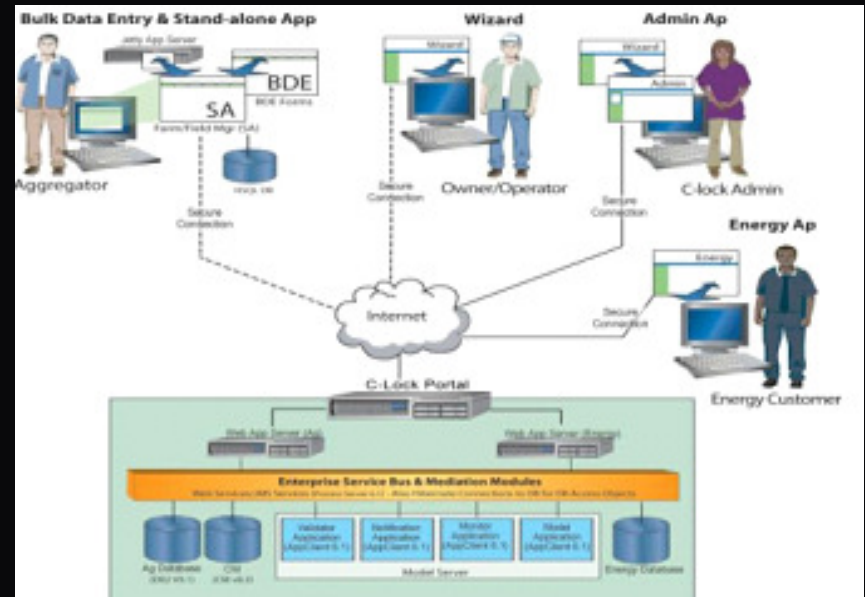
Bulk Data Entry & Stand-alone App

Jetty App Server

BDE

BDE Forms

SA

Farm/Field Mgr (SA)

HSQL DB

Aggregator

Secure Connection

Wizard

Wizard

Secure Connection

Owner/Operator

Admin Ap

Wizard

Admin

Secure Connection

C-lock Admin

Energy Ap

Energy

Secure Connection

Energy Customer

Internet

C-Lock Portal

Web App Server (Ag)

Web App Server (Energy)

Enterprise Service Bus & Mediation Modules

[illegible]

Ag Database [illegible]

CM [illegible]

Validator Application (AppClient 6.1)

Notification Application (AppClient 6.1)

Monitor Application (AppClient 6.1)

Model Application (AppClient 6.1)

Model Server

Energy Database